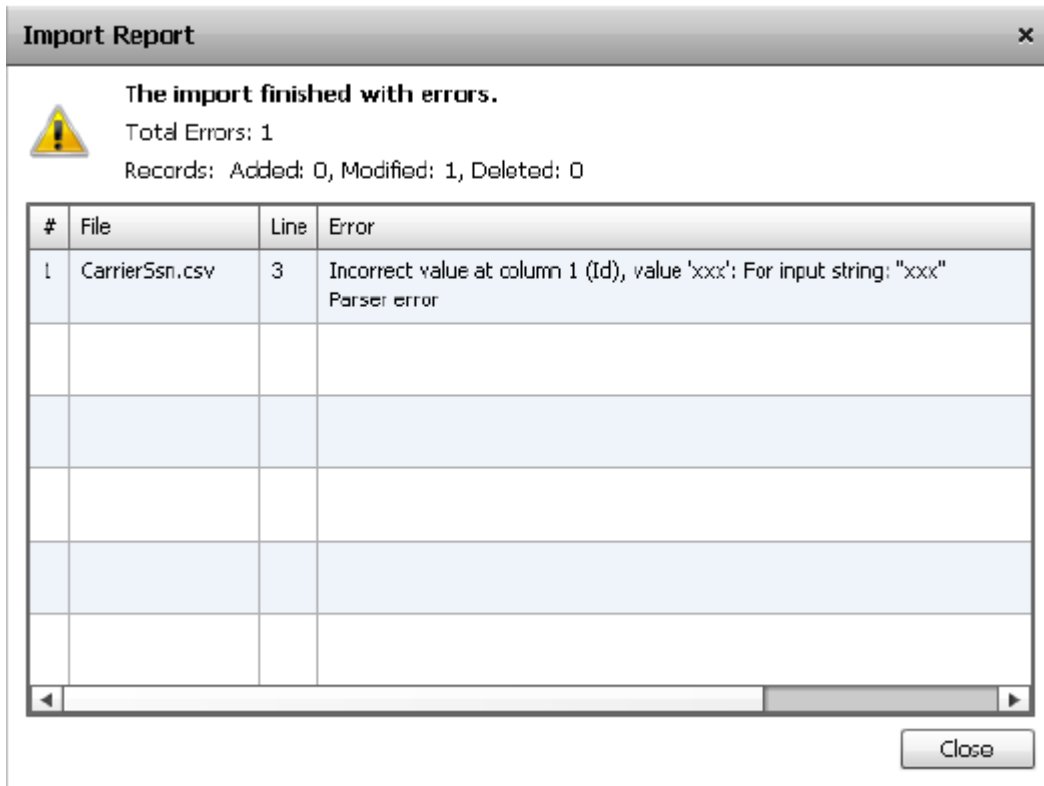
Import Report ×

The import finished with errors.

Total Errors: 1

Records: Added: 0, Modified: 1, Deleted: 0

| # | File | Line | Error |
|---|---|---|---|
| 1 | CarrierSsn.csv | 3 | Incorrect value at column 1 (Id), value 'xxx': For input string: "xxx" Parser error |
| | | | |
| | | | |
| | | | |
| | | | |
| | | | |

Close